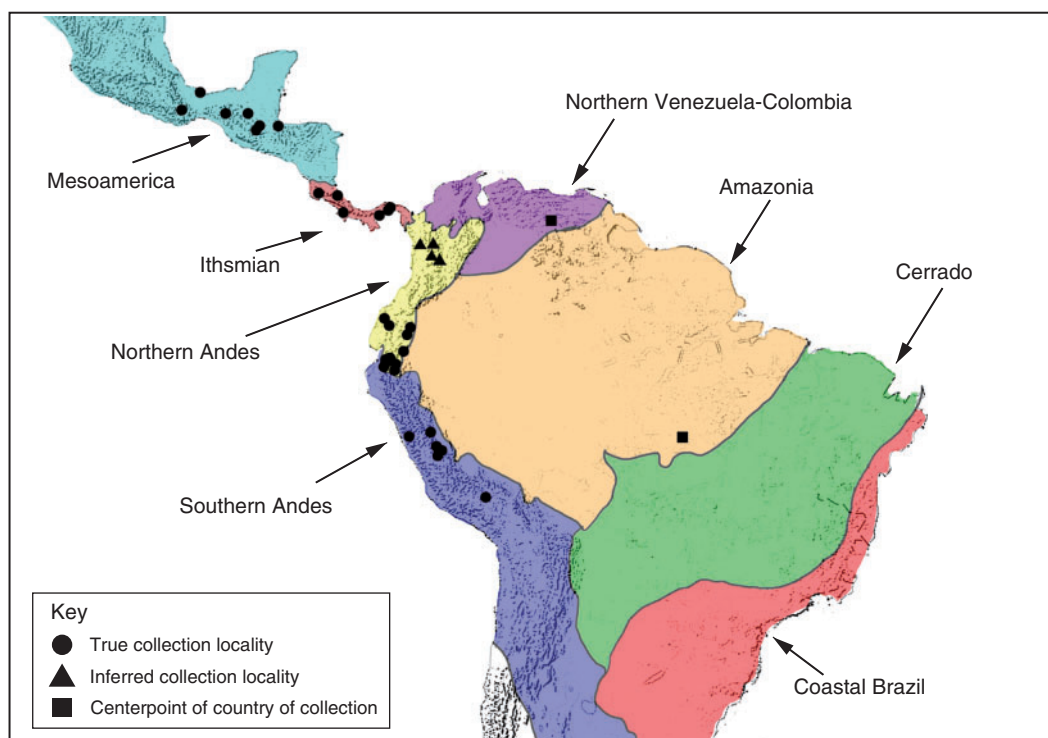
Northern Venezuela-Colombia

Amazonia

Mesoamerica

Cerrado

Ithsmian

Northern Andes

Southern Andes

Coastal Brazil

Key
True collection locality
Inferred collection locality
Centerpoint of country of collection